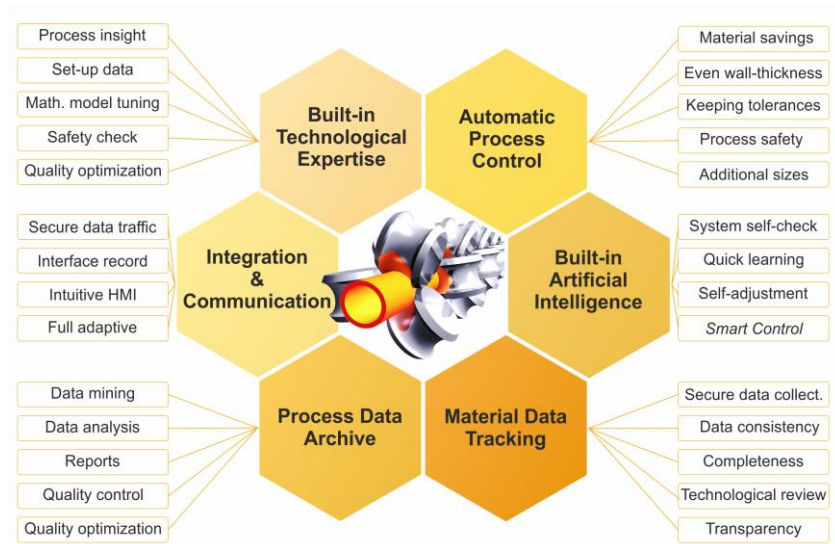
Process insight
Set-up data
Math. model tuning
Safety check
Quality optimization

Built-in Technological Expertise

Automatic Process Control

Material savings
Even wall-thickness
Keeping tolerances
Process safety
Additional sizes

Secure data traffic
Interface record
Intuitive HMI
Full adaptive

Integration & Communication

Built-in Artificial Intelligence

System self-check
Quick learning
Self-adjustment
Smart Control

Data mining
Data analysis
Reports
Quality control
Quality optimization

Process Data Archive

Material Data Tracking

Secure data collect.
Data consistency
Completeness
Technological review
Transparency